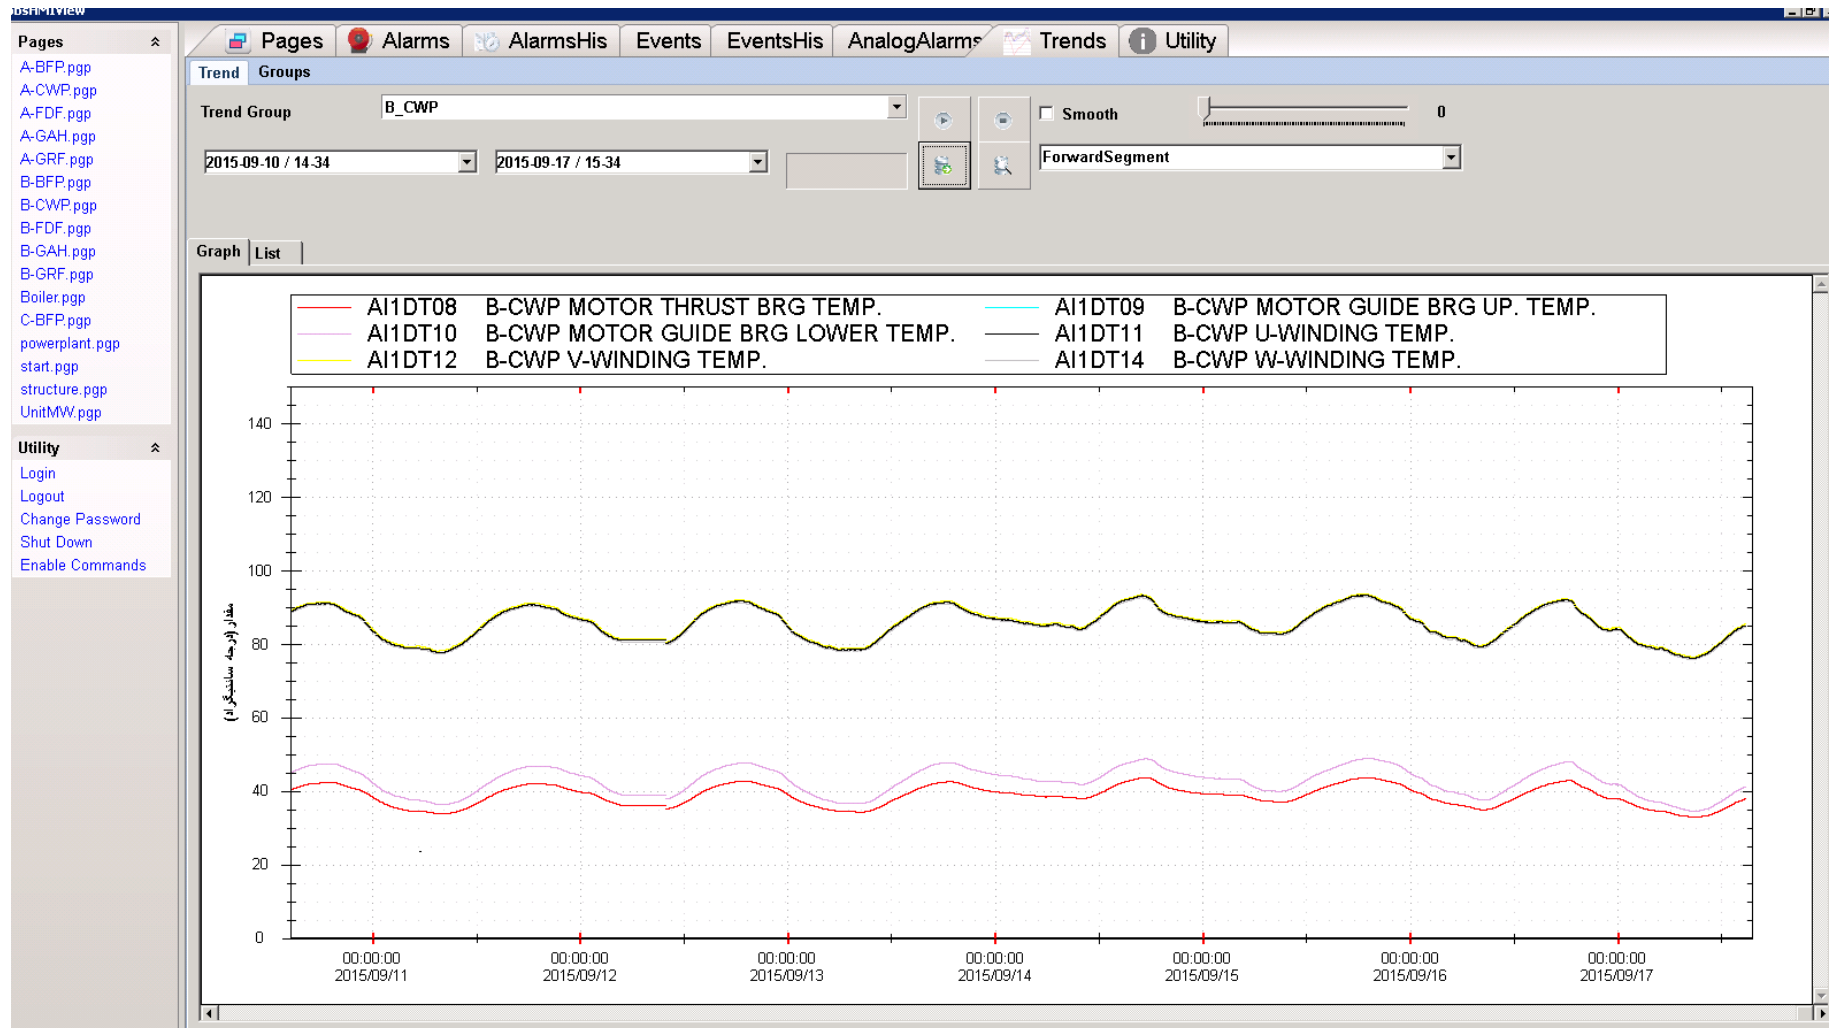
BSHMIView

Pages
A-BFP.pgp
A-CWP.pgp
A-FDF.pgp
A-GAH.pgp
A-GRF.pgp
B-BFP.pgp
B-CWP.pgp
B-FDF.pgp
B-GAH.pgp
B-GRF.pgp
Boiler.pgp
C-BFP.pgp
powerplant.pgp
start.pgp
structure.pgp
UnitMW.pgp

Utility
Login
Logout
Change Password
Shut Down
Enable Commands

Pages | Alarms | AlarmsHis | Events | EventsHis | AnalogAlarms | Trends | Utility

Trend | Groups

Trend Group B_CWP

Smooth 0

2015-09-10 / 14-34 2015-09-17 / 15-34

ForwardSegment

Graph | List

AI1DT08 B-CWP MOTOR THRUST BRG TEMP.
AI1DT09 B-CWP MOTOR GUIDE BRG UP. TEMP.
AI1DT10 B-CWP MOTOR GUIDE BRG LOWER TEMP.
AI1DT11 B-CWP U-WINDING TEMP.
AI1DT12 B-CWP V-WINDING TEMP.
AI1DT14 B-CWP W-WINDING TEMP.

140
120
100
80
60
40
20
0

مقدار (درجه سانتیگراد)

00:00:00 2015/09/11
00:00:00 2015/09/12
00:00:00 2015/09/13
00:00:00 2015/09/14
00:00:00 2015/09/15
00:00:00 2015/09/16
00:00:00 2015/09/17